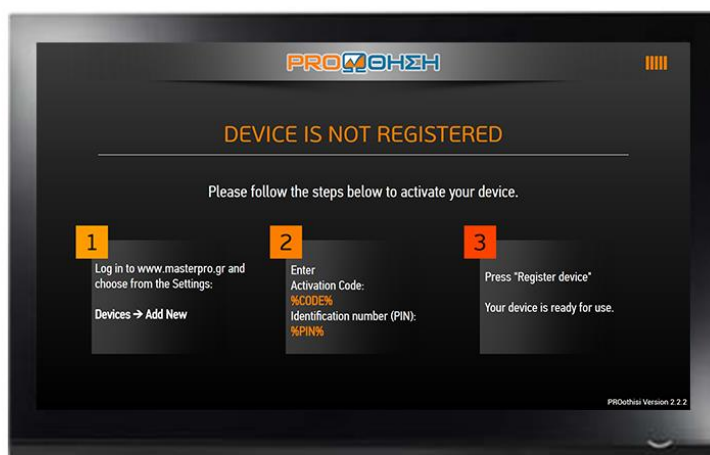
PROΩΘΗΣΗ

DEVICE IS NOT REGISTERED

Please follow the steps below to activate your device.

1
Log in to www.masterpro.gr and choose from the Settings:

Devices → Add New

2
Enter
Activation Code:
%CODE%
Identification number (PIN):
%PIN%

3
Press "Register device"

Your device is ready for use.

PROothisi Version 2.2.2